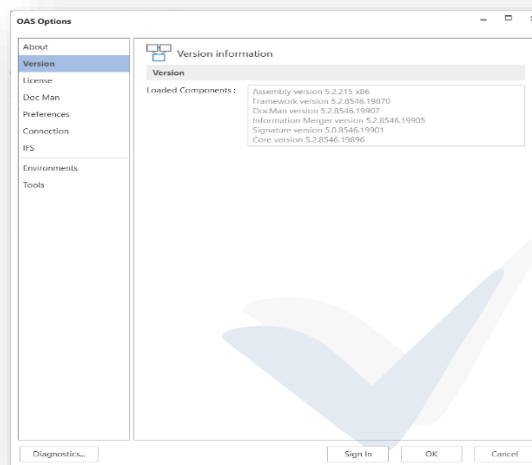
OAS Options

About
Version
License
Doc Man
Preferences
Connection
IFS
Environments
Tools

Version information

Version

Loaded Components :

Assembly version 5.2.215 x86
Framework version 5.2.8546.19870
DocMan version 5.2.8546.19907
Information Merger version 5.2.8546.19905
Signature version 5.0.8546.19901
Core version 5.2.8546.19896

Diagnostics...

Sign In

OK

Cancel